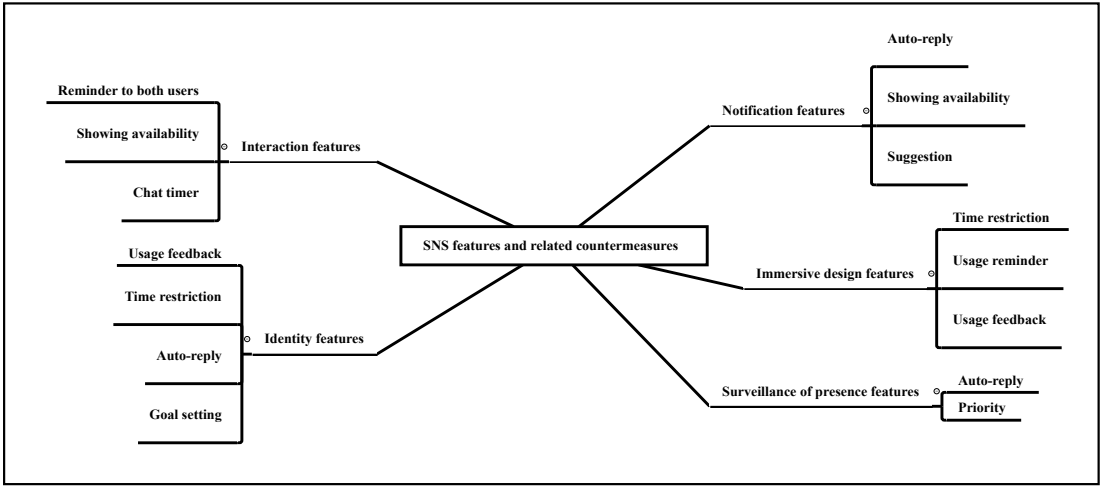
SNS features and related countermeasures

Interaction features
Reminder to both users
Showing availability
Chat timer

Identity features
Usage feedback
Time restriction
Auto-reply
Goal setting

Notification features
Auto-reply
Showing availability
Suggestion

Immersive design features
Time restriction
Usage reminder
Usage feedback

Surveillance of presence features
Auto-reply
Priority